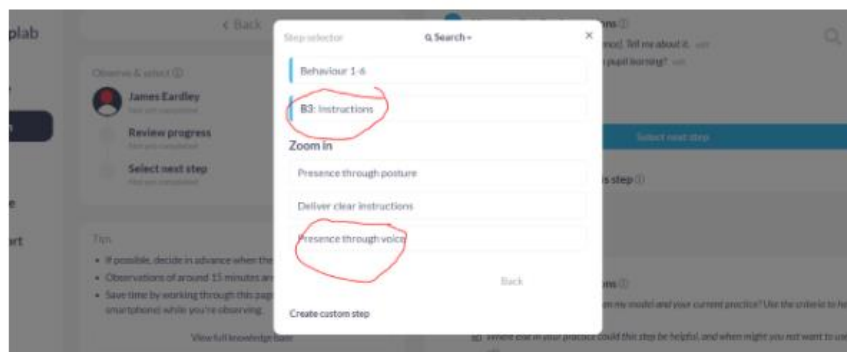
plab

< Back

Observe & select ⓘ

James Eardley

Review progress

Select next step

Tips

• If possible, decide in advance when the

• Observations of around 15 minutes ar

• Save time by working through this pag smartphone) while you're observing.

View full knowledge base

Step selector

Q Search ▾

×

Behaviour 1-6

B3: Instructions

Zoom in

Presence through posture

Deliver clear instructions

Presence through voice

Back

Create custom step

ns ⓘ

mod. Tell me about it.

pupil learning?

Select next step

s step ⓘ

ns ⓘ

en my model and your current practice? Use the criteria to he

Where else in your practice could this step be helpful, and when might you not want to us